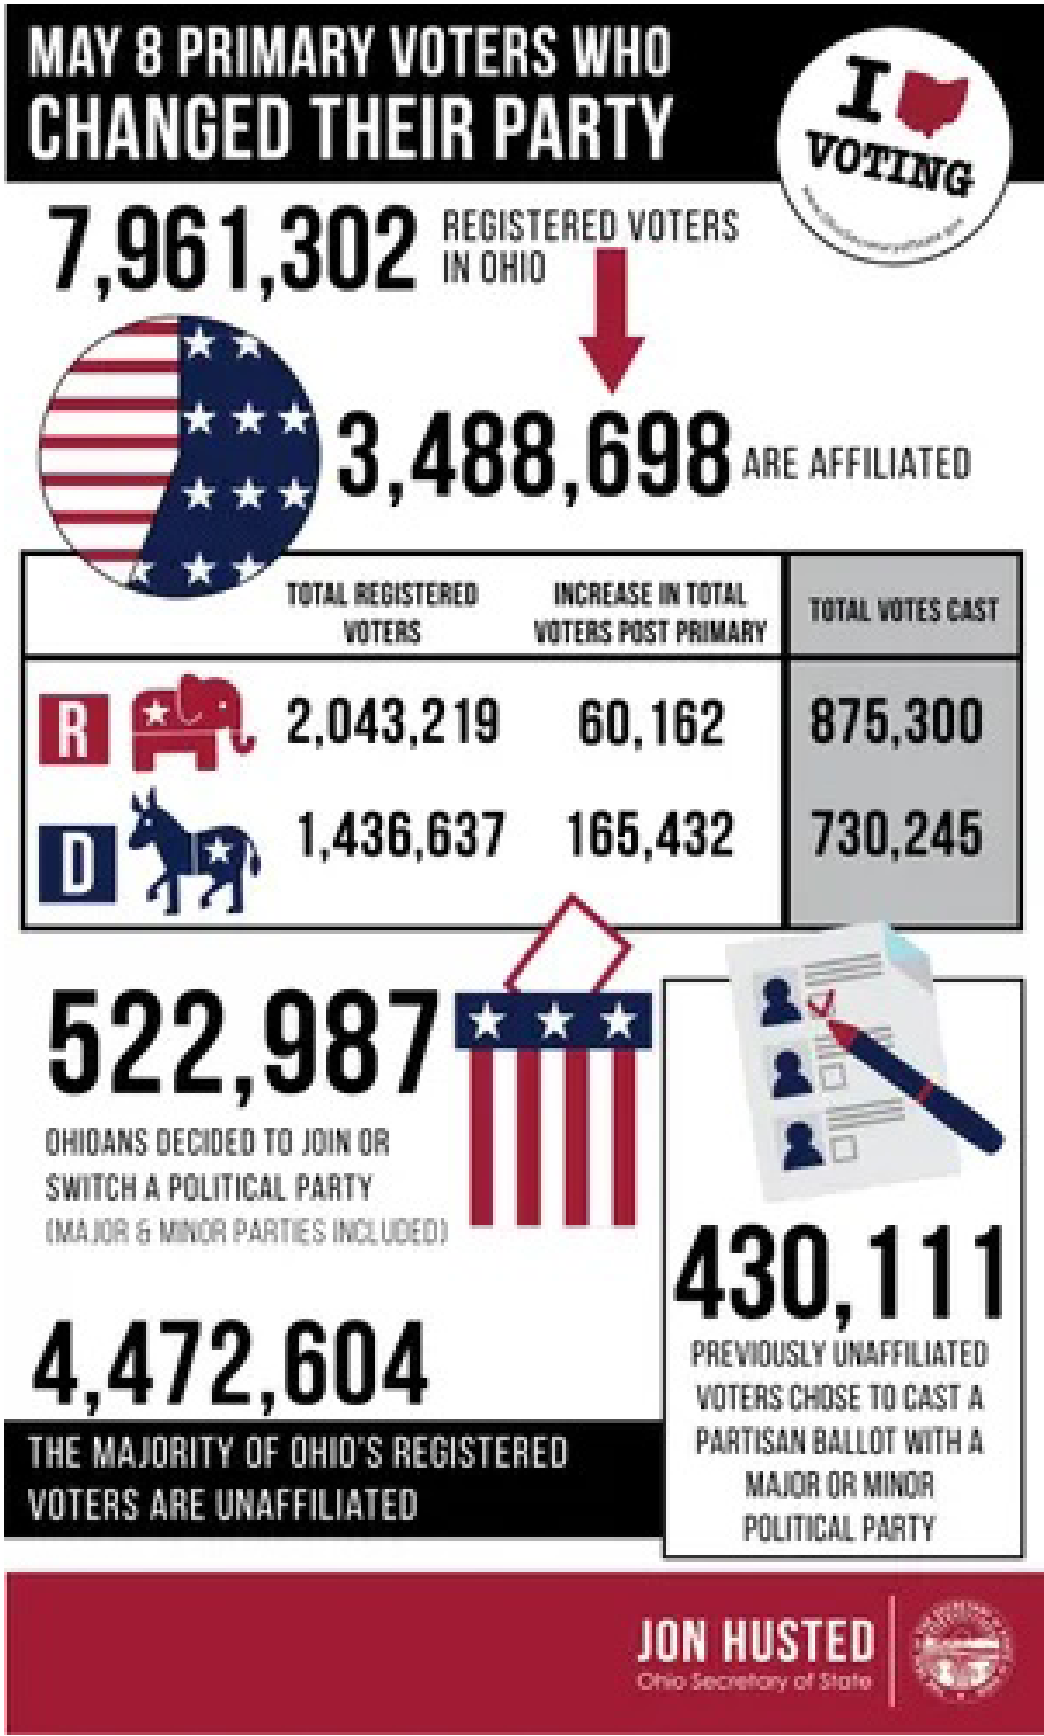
MAY 8 PRIMARY VOTERS WHO CHANGED THEIR PARTY

I VOTING

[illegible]

7,961,302 REGISTERED VOTERS IN OHIO

3,488,698 ARE AFFILIATED

| | TOTAL REGISTERED VOTERS | INCREASE IN TOTAL VOTERS POST PRIMARY | TOTAL VOTES CAST |
|---|---|---|---|
| R | 2,043,219 | 60,162 | 875,300 |
| D | 1,436,637 | 165,432 | 730,245 |

522,987

OHIOANS DECIDED TO JOIN OR SWITCH A POLITICAL PARTY (MAJOR & MINOR PARTIES INCLUDED)

430,111

PREVIOUSLY UNAFFILIATED VOTERS CHOSE TO CAST A PARTISAN BALLOT WITH A MAJOR OR MINOR POLITICAL PARTY

4,472,604

THE MAJORITY OF OHIO'S REGISTERED VOTERS ARE UNAFFILIATED

JON HUSTED
Ohio Secretary of State